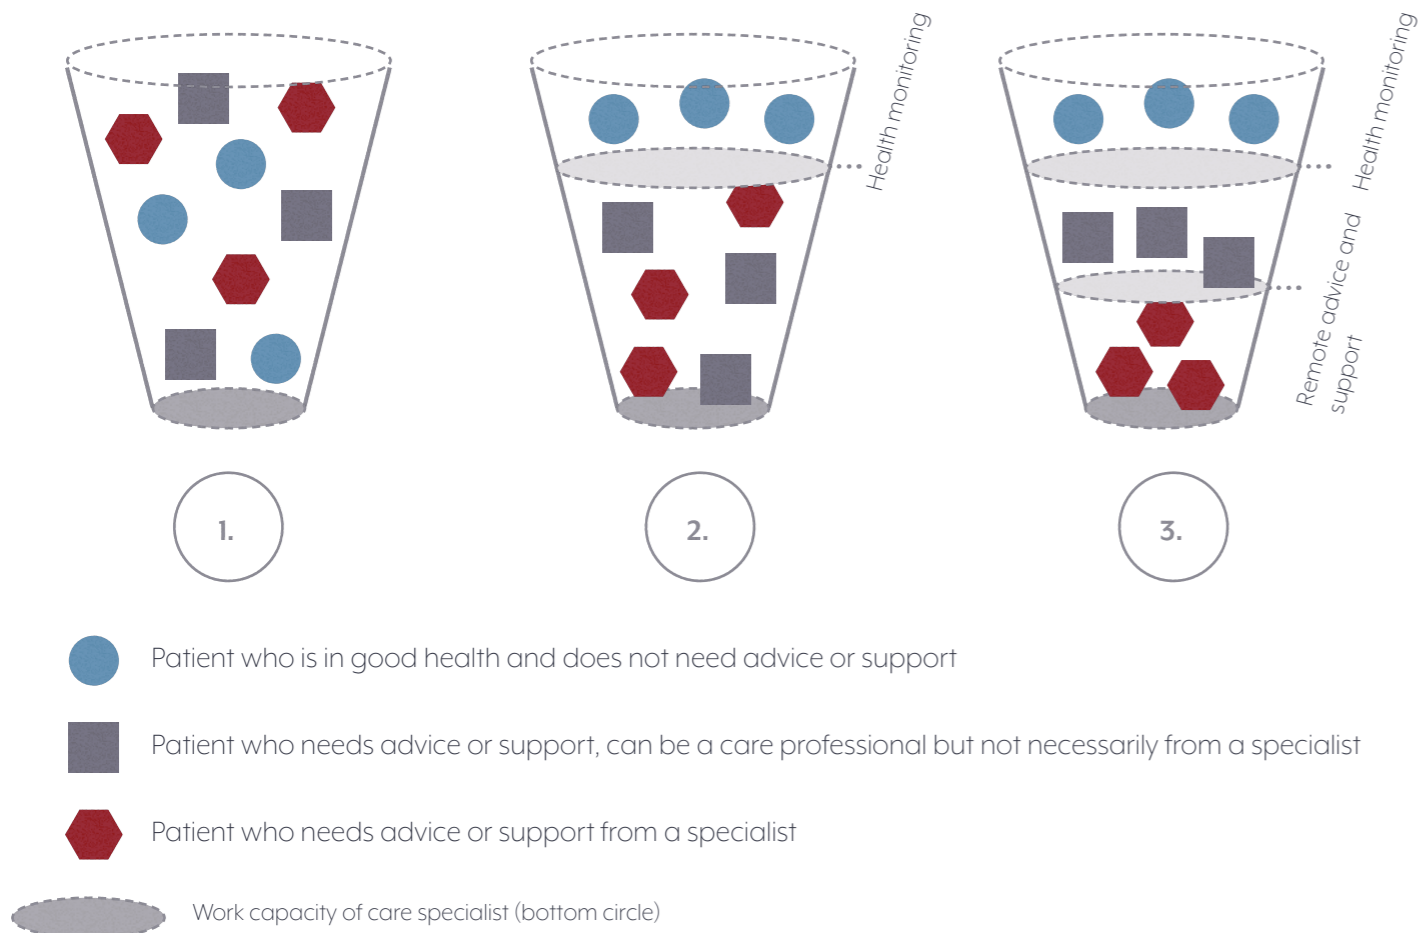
Health monitoring

Health monitoring

Remote advice and support

1.

2.

3.

Patient who is in good health and does not need advice or support

Patient who needs advice or support, can be a care professional but not necessarily from a specialist

Patient who needs advice or support from a specialist

Work capacity of care specialist (bottom circle)